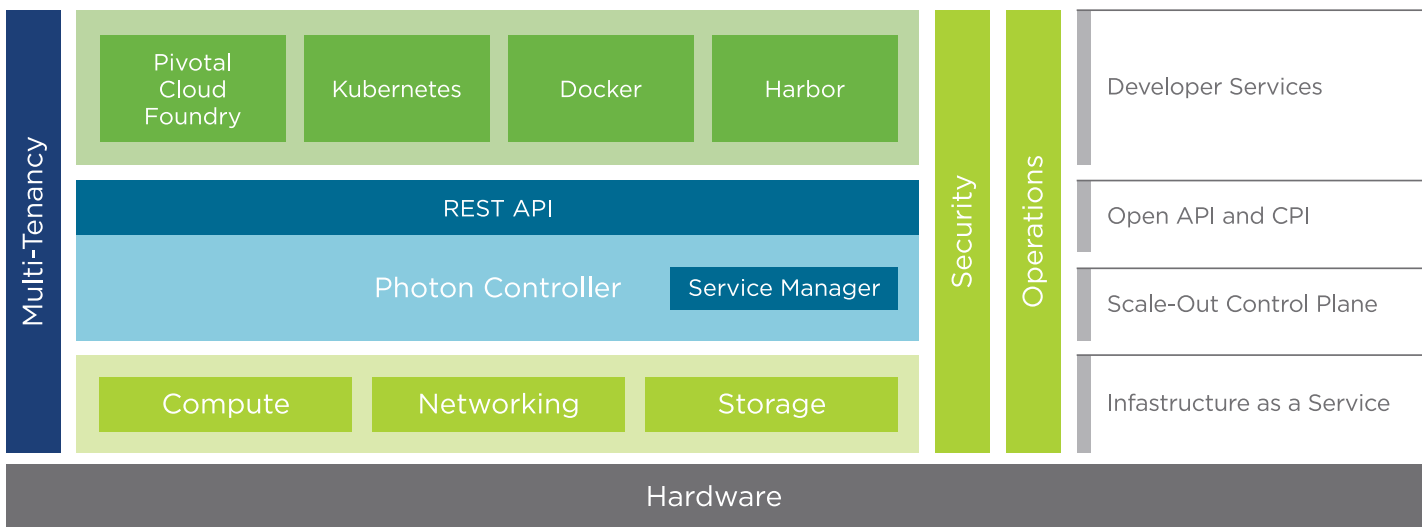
Multi-Tenancy

Pivotal Cloud Foundry

Kubernetes

Docker

Harbor

REST API

Photon Controller

Service Manager

Compute

Networking

Storage

Security

Operations

Developer Services

Open API and CPI

Scale-Out Control Plane

Infastructure as a Service

Hardware